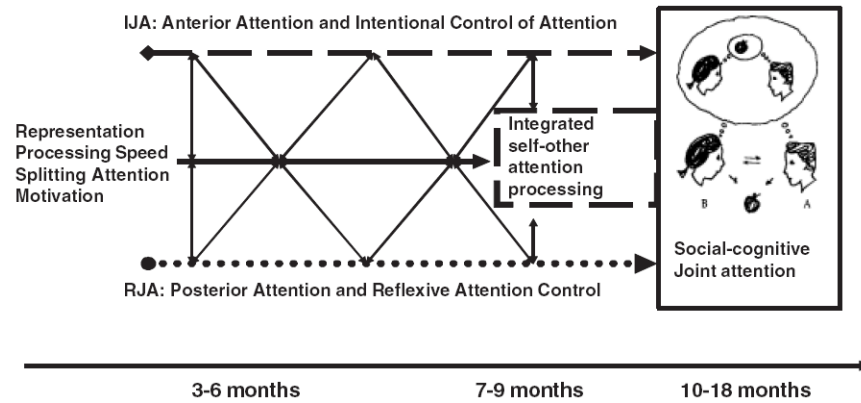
IJA: Anterior Attention and Intentional Control of Attention

Representation
Processing Speed
Splitting Attention
Motivation

Integrated self-other attention processing

B

A

Social-cognitive Joint attention

RJA: Posterior Attention and Reflexive Attention Control

3-6 months

7-9 months

10-18 months